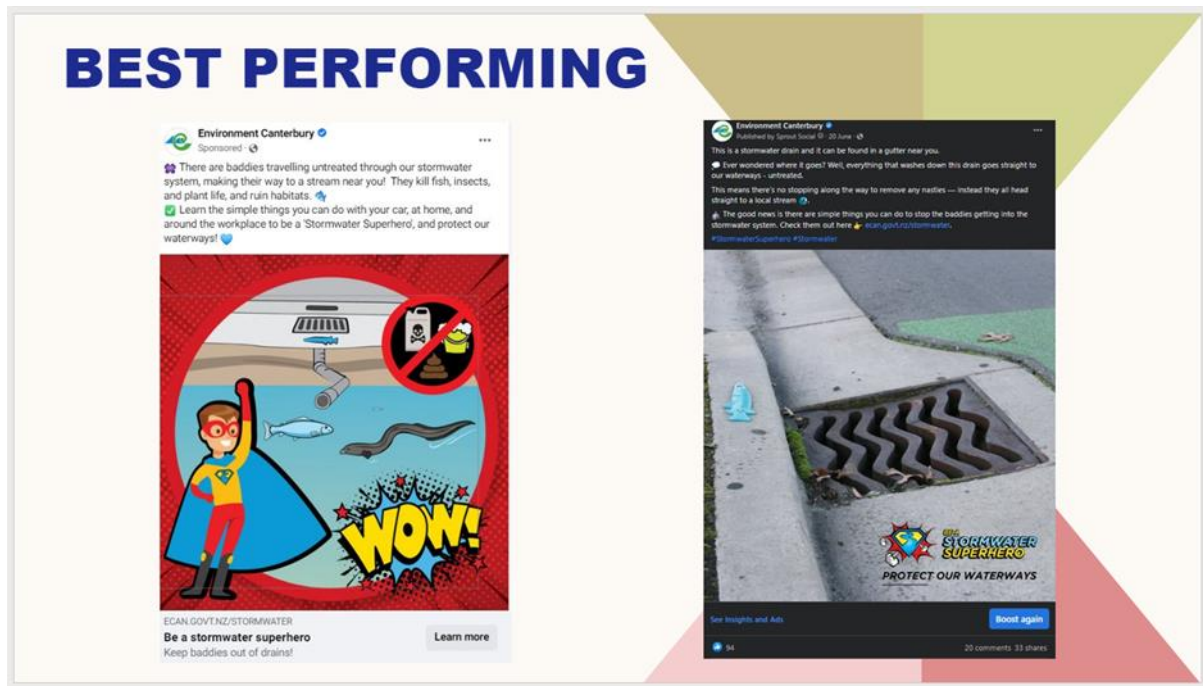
BEST PERFORMING

Environment Canterbury
Sponsored ·

There are baddies travelling untreated through our stormwater system, making their way to a stream near you! They kill fish, insects, and plant life, and ruin habitats.
Learn the simple things you can do with your car, at home, and around the workplace to be a 'Stormwater Superhero', and protect our waterways!

WOW!

ECAN.GOVT.NZ/STORMWATER
Be a stormwater superhero
Keep baddies out of drains!
Learn more

Environment Canterbury
Published by Sprout Social · 20 June ·

This is a stormwater drain and it can be found in a gutter near you.

Ever wondered where it goes? Well, everything that washes down this drain goes straight to our waterways - untreated.

This means there's no stopping along the way to remove any nasties — instead they all head straight to a local stream.

The good news is there are simple things you can do to stop the baddies getting into the stormwater system. Check them out here ecan.govt.nz/stormwater.

#StormwaterSuperhero #Stormwater

BE A STORMWATER SUPERHERO
PROTECT OUR WATERWAYS

See insights and Ads
Boost again
94
20 comments 33 shares